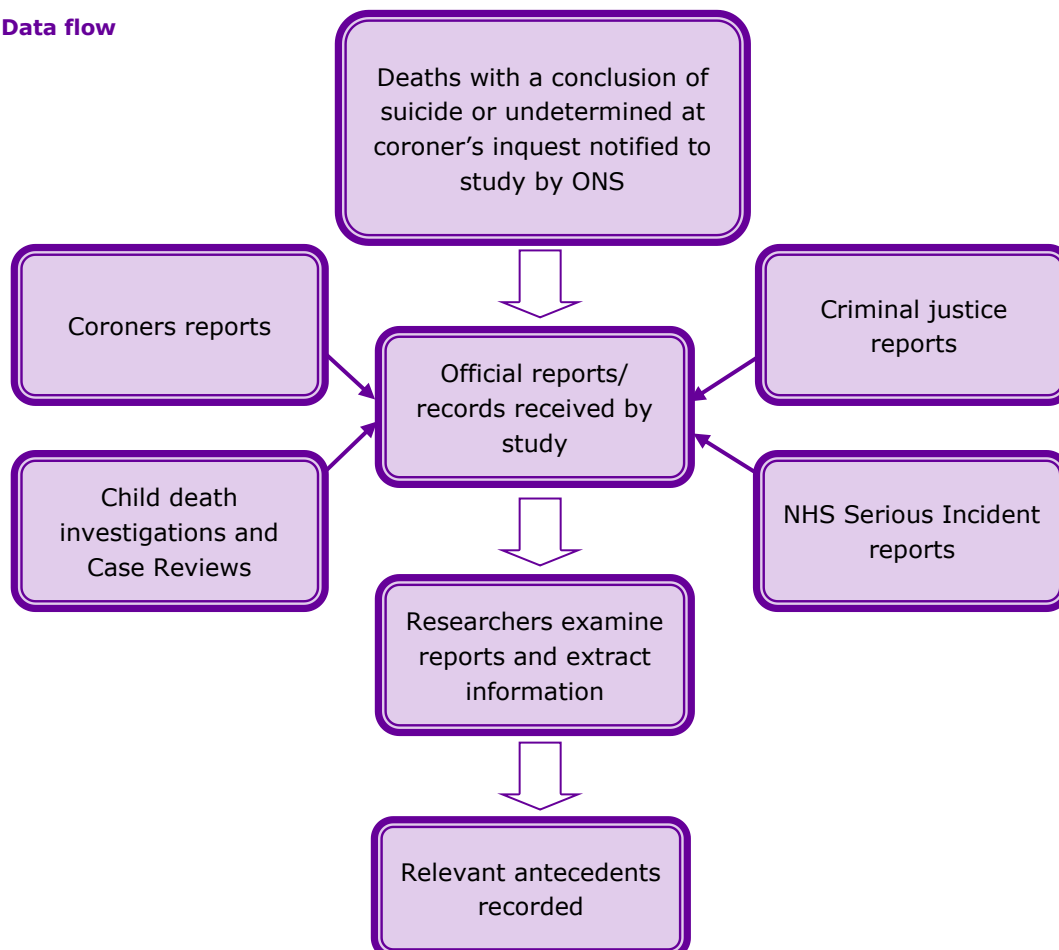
Data flow

Deaths with a conclusion of suicide or undetermined at coroner’s inquest notified to study by ONS

Coroners reports

Criminal justice reports

Official reports/ records received by study

Child death investigations and Case Reviews

NHS Serious Incident reports

Researchers examine reports and extract information

Relevant antecedents recorded